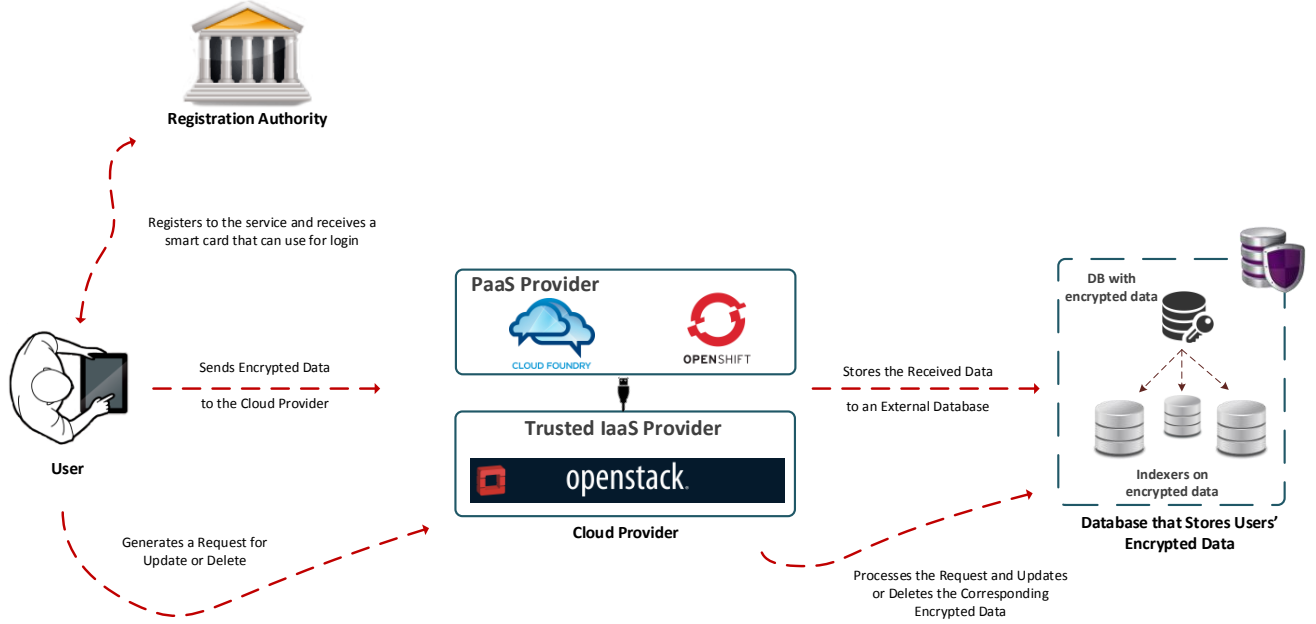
Registration Authority

Registers to the service and receives a smart card that can use for login

User

Sends Encrypted Data to the Cloud Provider

Generates a Request for Update or Delete

PaaS Provider

CLOUD FOUNDRY

OPENSHIFT

Trusted IaaS Provider

openstack.

Cloud Provider

Stores the Received Data to an External Database

Processes the Request and Updates or Deletes the Corresponding Encrypted Data

DB with encrypted data

Indexers on encrypted data

Database that Stores Users' Encrypted Data